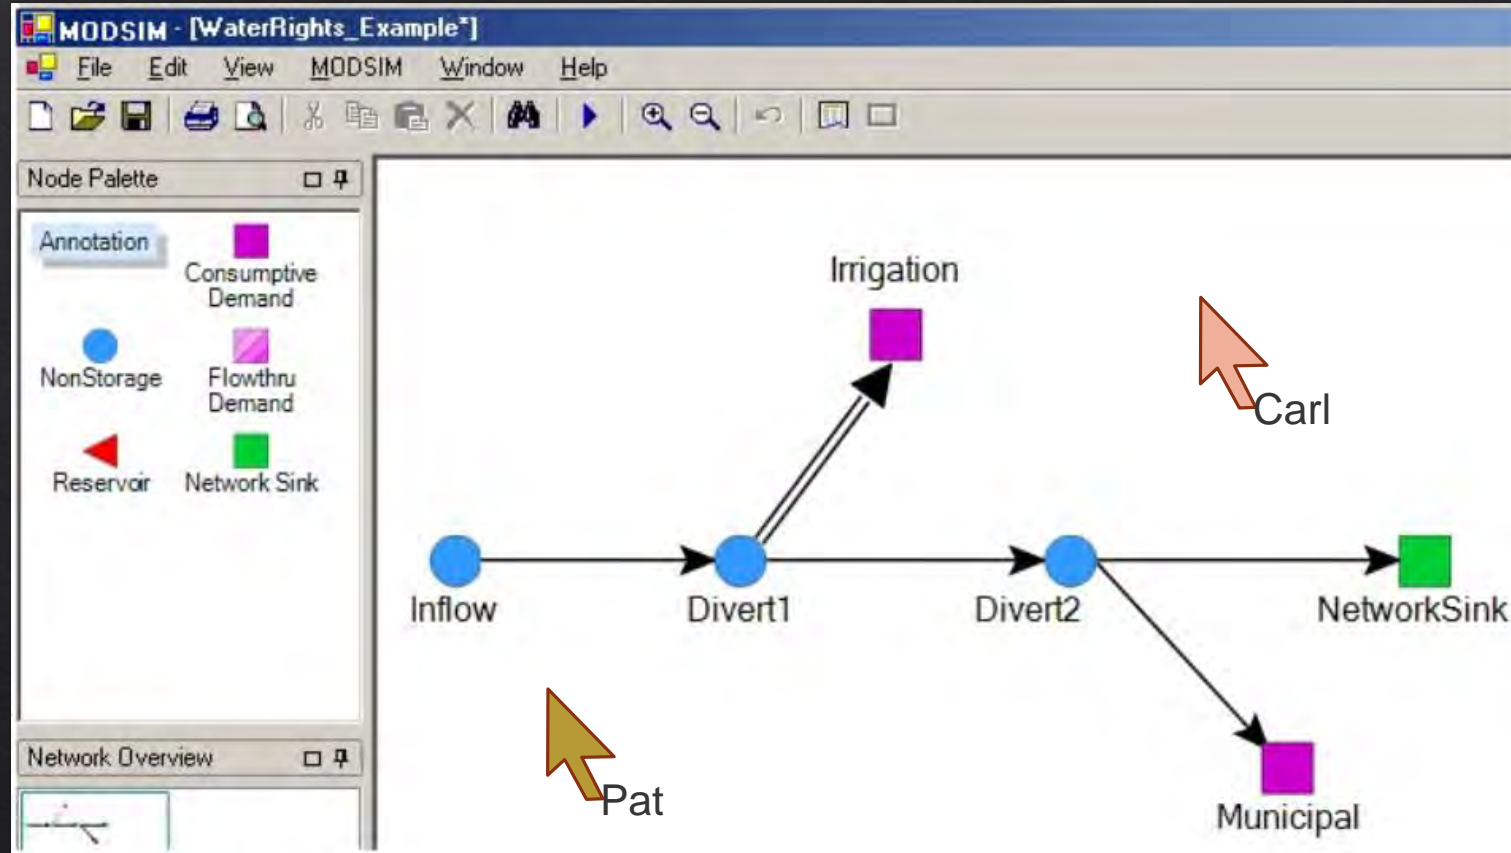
MODSIM - [WaterRights_Example*]

File Edit View MODSIM Window Help

Node Palette

Annotation
Consumptive Demand
NonStorage
Flowthru Demand
Reservoir
Network Sink

Network Overview

Irrigation

Carl

Inflow
Divert1
Divert2
NetworkSink

Pat

Municipal